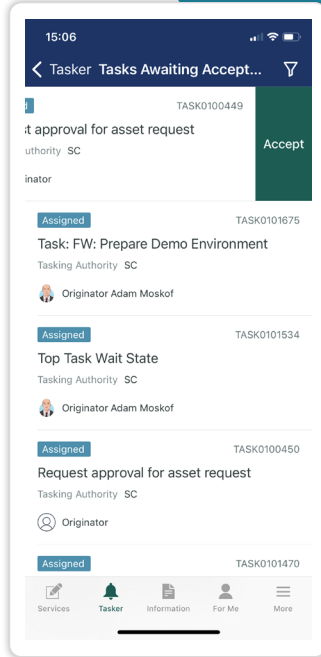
15:06

Tasker Tasks Awaiting Accept...

d TASK0100449
t approval for asset request
Authority SC
inator

Accept

Assigned TASK0101675
Task: FW: Prepare Demo Environment
Tasking Authority SC
Originator Adam Moskof

Assigned TASK0101534
Top Task Wait State
Tasking Authority SC
Originator Adam Moskof

Assigned TASK0100450
Request approval for asset request
Tasking Authority SC
Originator

Assigned TASK0101470

Services Tasker Information For Me More